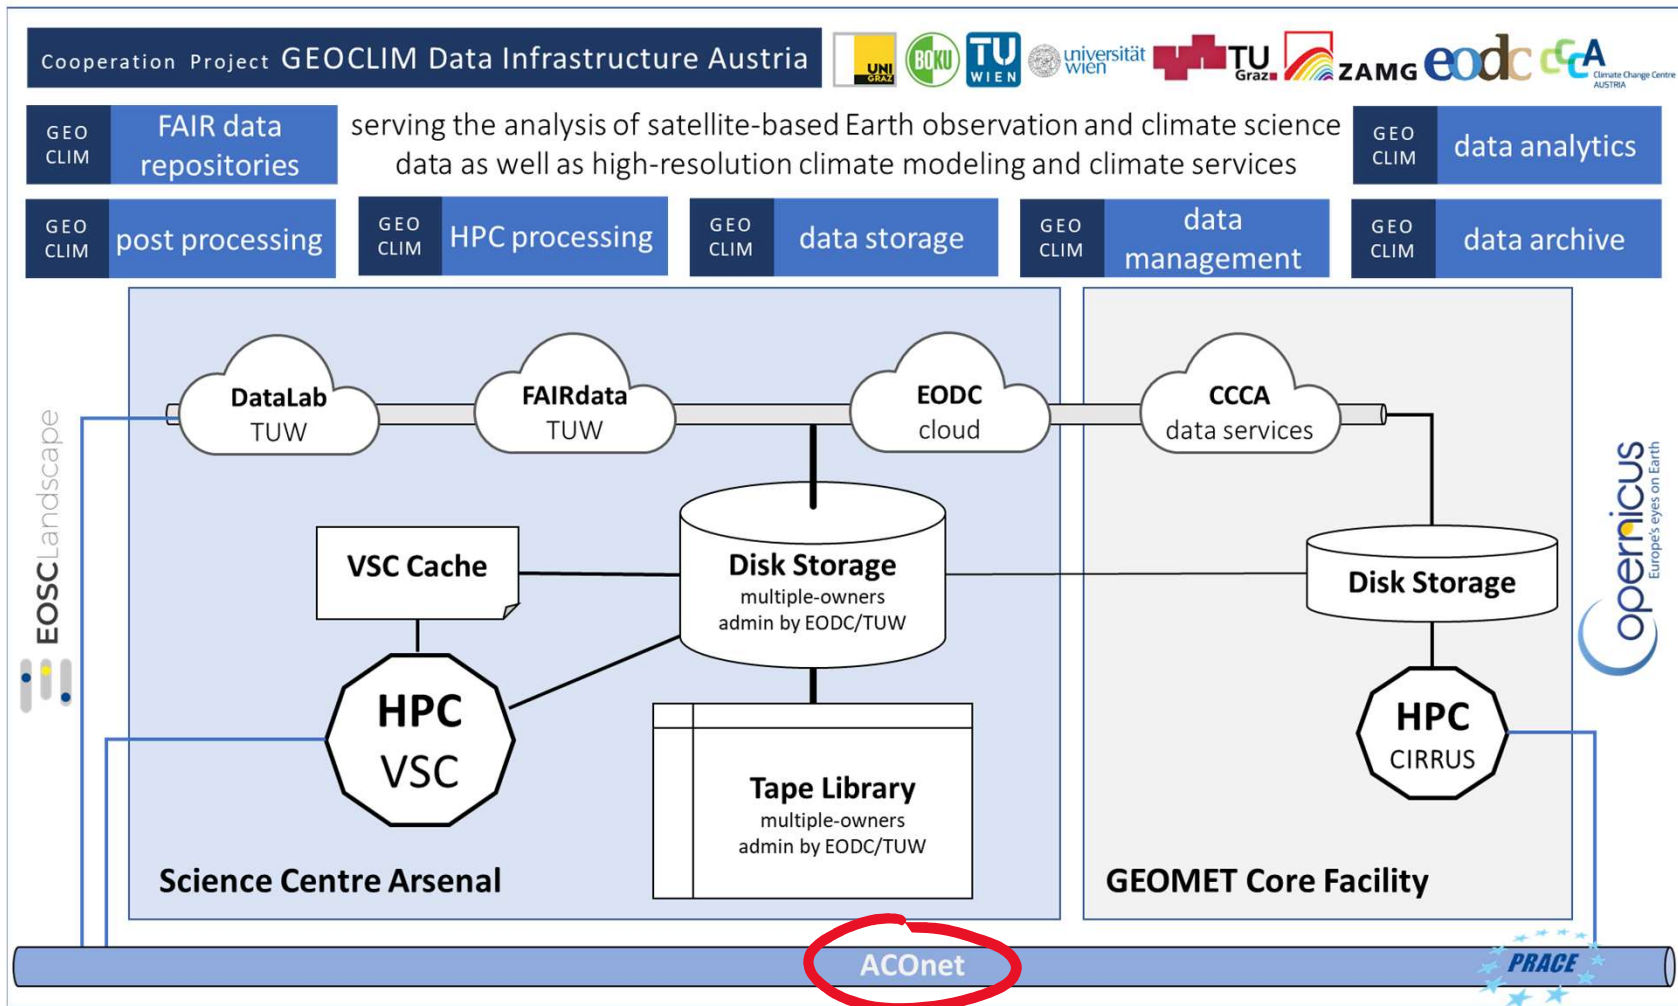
Cooperation Project GEOCLIM Data Infrastructure Austria

UNI GRAZ BOKU TU WIEN universität wien TU Graz ZAMG eodc CCCA Climate Change Centre AUSTRIA

GEO CLIM FAIR data repositories

serving the analysis of satellite-based Earth observation and climate science data as well as high-resolution climate modeling and climate services

GEO CLIM data analytics

GEO CLIM post processing

GEO CLIM HPC processing

GEO CLIM data storage

GEO CLIM data management

GEO CLIM data archive

DataLab TUW

FAIRdata TUW

EODC cloud

CCCA data services

EOSCLandscape

VSC Cache

Disk Storage multiple-owners admin by EODC/TUW

Disk Storage

copernicus Europe's eyes on Earth

HPC VSC

Tape Library multiple-owners admin by EODC/TUW

HPC CIRRUS

Science Centre Arsenal

GEOMET Core Facility

ACOnet

PRACE